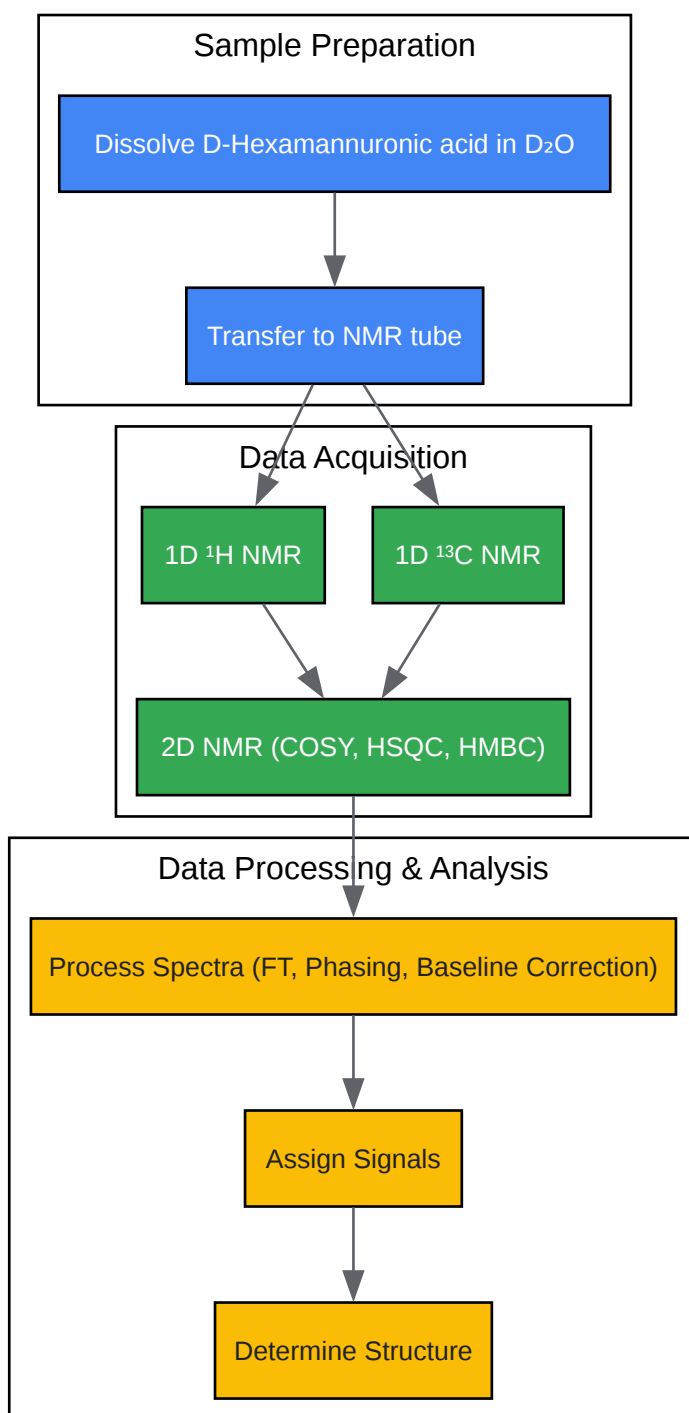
Sample Preparation

Dissolve D-Hexamannuronic acid in $D_2O$

Transfer to NMR tube

Data Acquisition

1D $^1H$ NMR

1D $^{13}C$ NMR

2D NMR (COSY, HSQC, HMBC)

Data Processing & Analysis

Process Spectra (FT, Phasing, Baseline Correction)

Assign Signals

Determine Structure